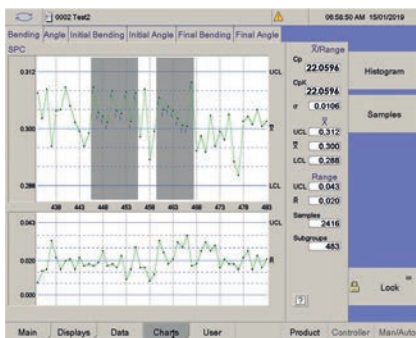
0002 Test2

06:58:50 AM 15/01/2019

Bending Angle | Initial Bending | Initial Angle | Final Bending | Final Angle

SPC

0.312
UCL
0.300
$\overline{X}$
0.288
LCL

438 443 448 453 458 463 468 473 478 483

0.043
UCL
0.020
R
0.000

$\overline{X}$/Range

Cp
22.0596

CpK
22.0596

$\sigma$ 0.0106

$\overline{X}$
UCL 0.312
$\overline{X}$ 0.300
LCL 0.288

Range
UCL 0.043
R 0.020

Samples
2416

Subgroups
483

?

Histogram

Samples

Lock

Main | Displays | Data | Charts | User

Product | Controller | Man/Auto